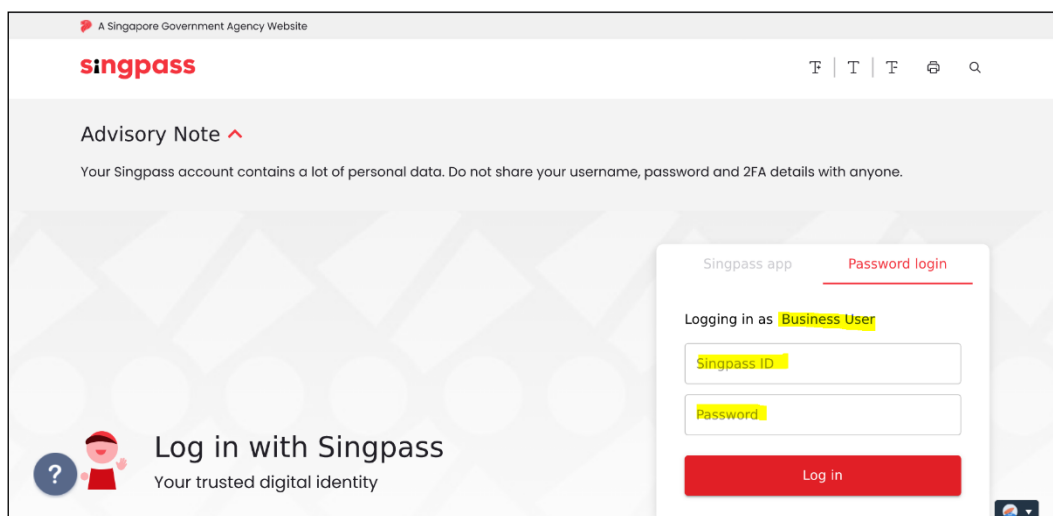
A Singapore Government Agency Website

singpass

T | T | T

Advisory Note

Your Singpass account contains a lot of personal data. Do not share your username, password and 2FA details with anyone.

Singpass app

Password login

Logging in as Business User

Singpass ID

Password

Log in

?

Log in with Singpass

Your trusted digital identity